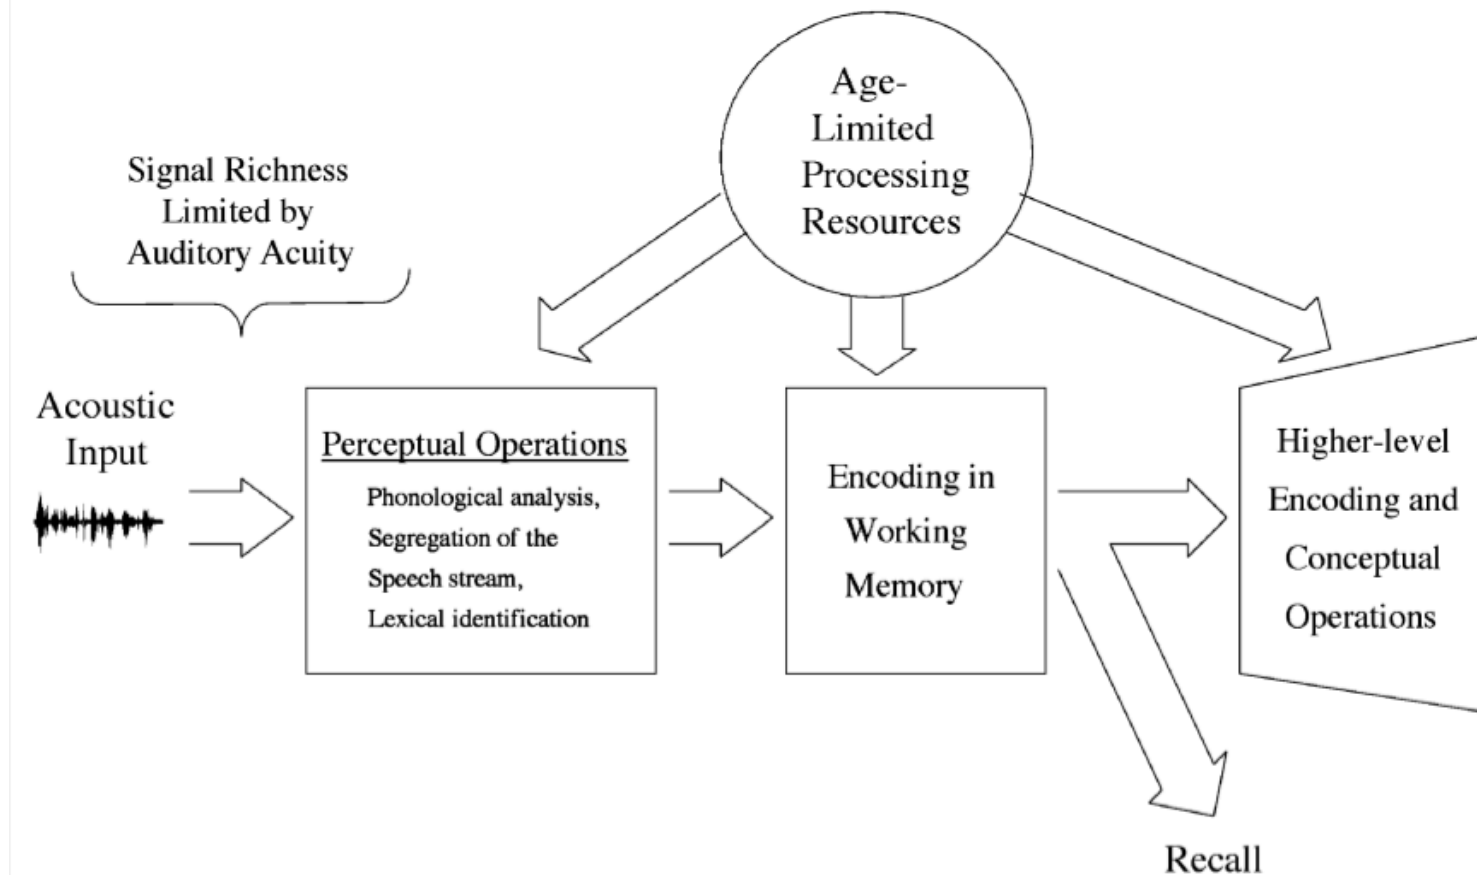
Age-Limited Processing Resources

Signal Richness Limited by Auditory Acuity

Acoustic Input

Perceptual Operations

Phonological analysis, Segregation of the Speech stream, Lexical identification

Encoding in Working Memory

Higher-level Encoding and Conceptual Operations

Recall